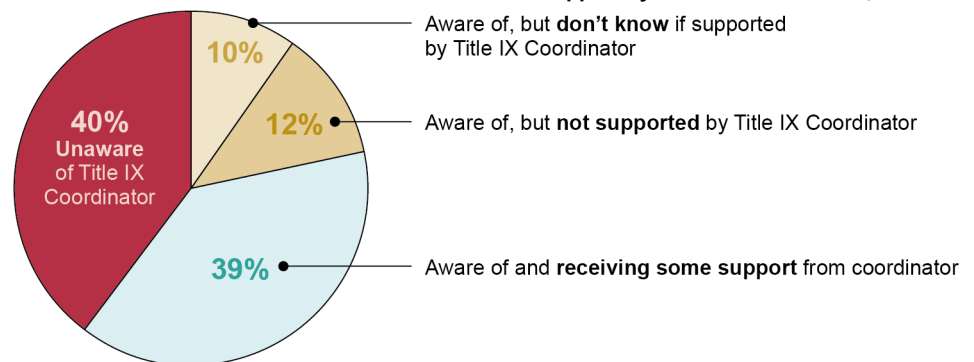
40% Unaware of Title IX Coordinator

10%

Aware of, but don't know if supported by Title IX Coordinator

12%

Aware of, but not supported by Title IX Coordinator

39%

Aware of and receiving some support from coordinator